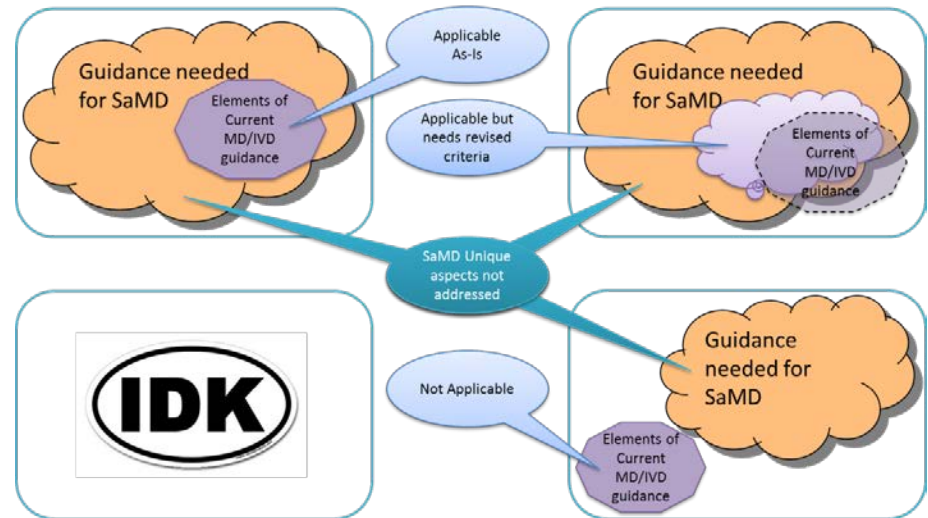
Guidance needed for SaMD

Elements of Current MD/IVD guidance

Applicable As-Is

Guidance needed for SaMD

Applicable but needs revised criteria

Elements of Current MD/IVD guidance

SaMD Unique aspects not addressed

IDK

Not Applicable

Guidance needed for SaMD

Elements of Current MD/IVD guidance